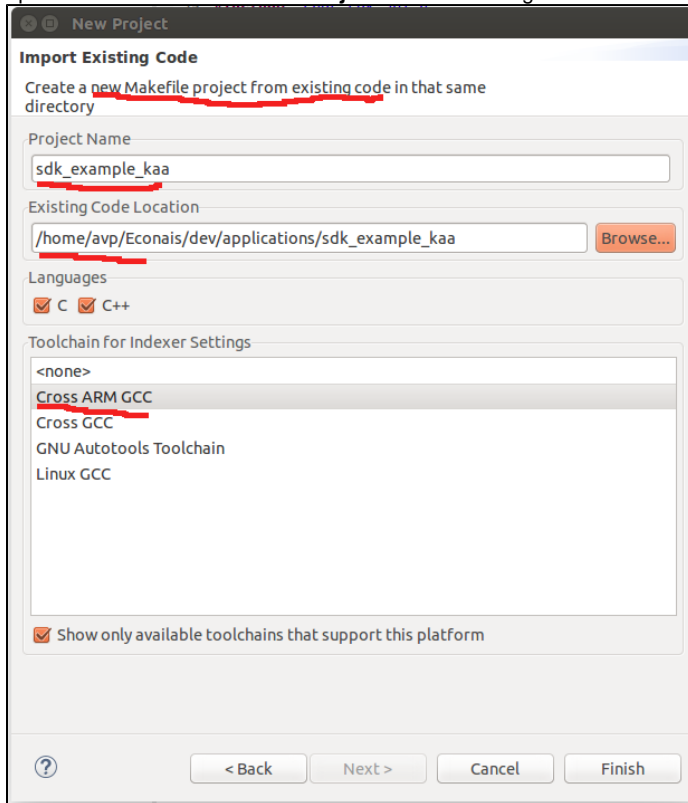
New Project

Import Existing Code

Create a new Makefile project from existing code in that same directory

Project Name

sdk_example_kaa

Existing Code Location

/home/avp/Econais/dev/applications/sdk_example_kaa

Browse...

Languages

C C++

Toolchain for Indexer Settings

<none>
Cross ARM GCC
Cross GCC
GNU Autotools Toolchain
Linux GCC

Show only available toolchains that support this platform

?

< Back

Next >

Cancel

Finish